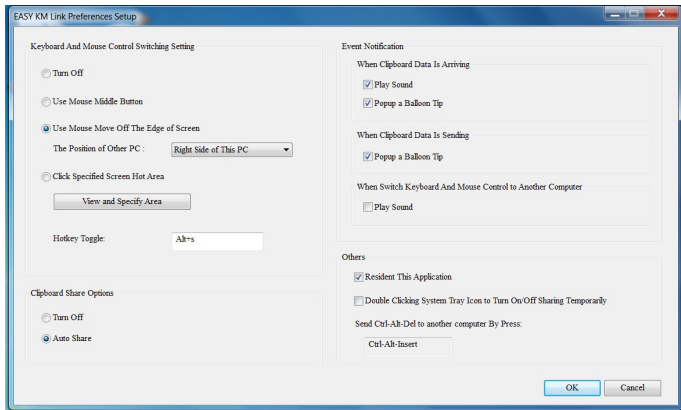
EASY KM Link Preferences Setup

Keyboard And Mouse Control Switching Setting

Turn Off

Use Mouse Middle Button

Use Mouse Move Off The Edge of Screen

The Position of Other PC : Right Side of This PC

Click Specified Screen Hot Area

View and Specify Area

Hotkey Toggle: Alt+s

Clipboard Share Options

Turn Off

Auto Share

Event Notification

When Clipboard Data Is Arriving

Play Sound

Popup a Balloon Tip

When Clipboard Data Is Sending

Popup a Balloon Tip

When Switch Keyboard And Mouse Control to Another Computer

Play Sound

Others

Resident This Application

Double Clicking System Tray Icon to Turn On/Off Sharing Temporarily

Send Ctrl-Alt-Del to another computer By Press:

Ctrl-Alt-Insert

OK

Cancel